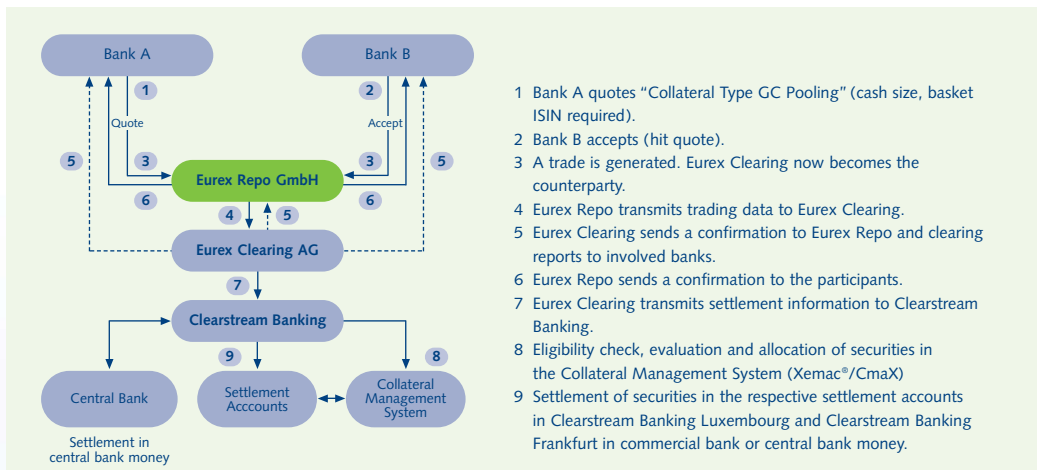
Bank A

Bank B

1

2

Quote

Accept

5

3

3

5

Eurex Repo GmbH

6

6

4

5

Eurex Clearing AG

7

Clearstream Banking

9

8

Central Bank

Settlement Acccounts

Collateral Management System

Settlement in central bank money

1 Bank A quotes “Collateral Type GC Pooling” (cash size, basket ISIN required).

2 Bank B accepts (hit quote).

3 A trade is generated. Eurex Clearing now becomes the counterparty.

4 Eurex Repo transmits trading data to Eurex Clearing.

5 Eurex Clearing sends a confirmation to Eurex Repo and clearing reports to involved banks.

6 Eurex Repo sends a confirmation to the participants.

7 Eurex Clearing transmits settlement information to Clearstream Banking.

8 Eligibility check, evaluation and allocation of securities in the Collateral Management System (Xemac®/CmaX)

9 Settlement of securities in the respective settlement accounts in Clearstream Banking Luxembourg and Clearstream Banking Frankfurt in commercial bank or central bank money.